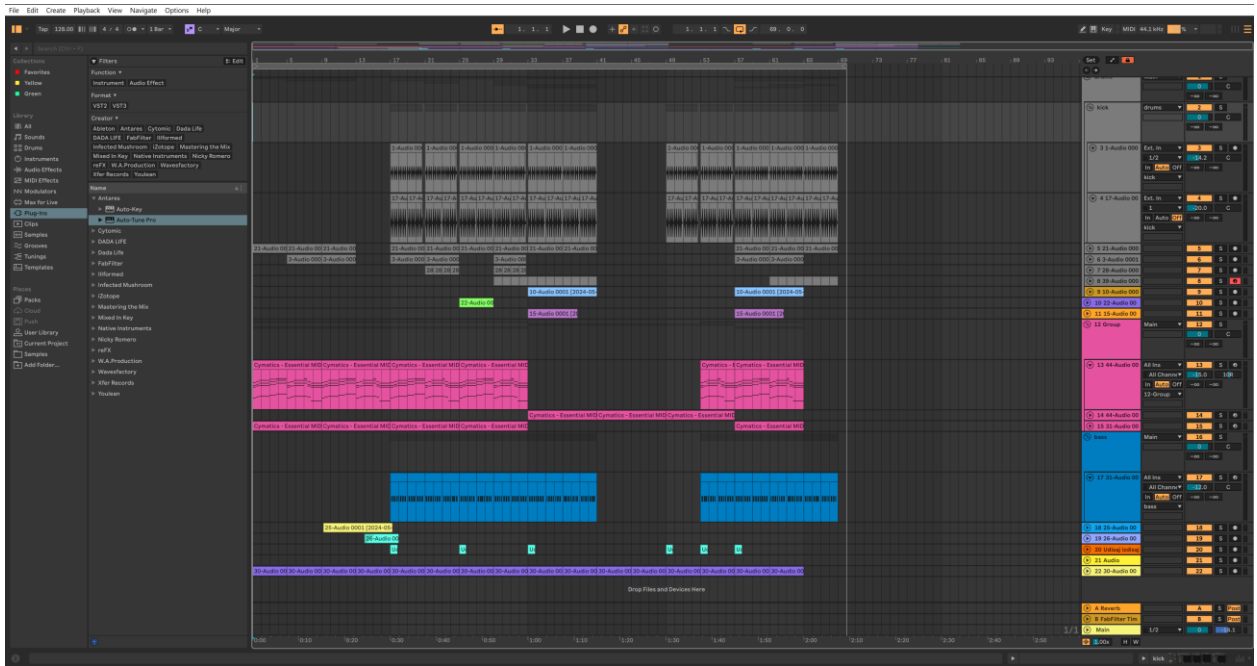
File Edit Create Playback View Navigate Options Help

Tap 128.00 4 / 4 1 Bar C Major 1. 1. 1 1. 1. 1 0. 0

Key MIDI 44.1 kHz %

Search (Ctrl + F)

Collections
Favorites
Yellow
Green

Library
All
Sounds
Drums
Instruments
Audio Effects
MIDI Effects
Modulators
Max for Live
Plug-Ins
Clips
Samples
Grooves
Tunings
Templates

Places
Packs
Cloud
Push
User Library
Current Project
Samples
Add Folder...

Filters
Edit
Function
Instrument Audio Effect
Format
VST2 VST3
Creator
Ableton Antares Cytomic Dada Life
DADA LIFE FabFilter Illformed
Infected Mushroom iZotope Mastering the Mix
Mixed In Key Native Instruments Nicky Romero
reFX W.A.Production Wavesfactory
Xfer Records Youlean

Name
Antares
Auto-Key
Auto-Tune Pro
Cytomic
DADA LIFE
Dada Life
FabFilter
Illformed
Infected Mushroom
iZotope
Mastering the Mix
Mixed In Key
Native Instruments
Nicky Romero
reFX
W.A.Production
Wavesfactory
Xfer Records
Youlean

1 5 9 13 17 21 25 29 33 37 41 45 49 53 57 61 65 69 73 77 81 85 89 93

1-Audio 000
17-Au
21-Audio 00
3-Audio 000
28 28 28
22-Audio 00
10-Audio 0001 [2024-05
15-Audio 0001 [2
Cymatics - Essential MID
25-Audio 0001 [2024-05
26-Audio 00
30-Audio 00

Drop Files and Devices Here

0:00 0:10 0:20 0:30 0:40 0:50 1:00 1:10 1:20 1:30 1:40 1:50 2:00 2:10 2:20 2:30 2:40 2:50

Set
kick drums 2 S
3 1-Audio 00 Ext. In 3 S 1/2 -14.2 C In Auto Off kick
4 17-Audio 00 Ext. In 4 S 1 -20.0 C In Auto Off kick
5 21-Audio 00 5
6 3-Audio 0001 6
7 28-Audio 00 7
8 29-Audio 00 8
9 10-Audio 000 9
10 22-Audio 00 10
11 15-Audio 00 11
12 Group Main 12 S 0 C
13 44-Audio 00 All Ins 13 S All Channe -15.0 10R In Auto Off 12-Group
14 44-Audio 00 14
15 31-Audio 00 15
bass Main 16 S 0 C
17 31-Audio 00 All Ins 17 S All Channe -12.0 C In Auto Off bass
18 25-Audio 00 18
19 26-Audio 00 19
20 Udioq Indioq 20
21 Audio 21
22 30-Audio 00 22
A Reverb A S Post
B FabFilter Tim B S Post
Main 1/2 0 0
1/1 3.00x H W

kick